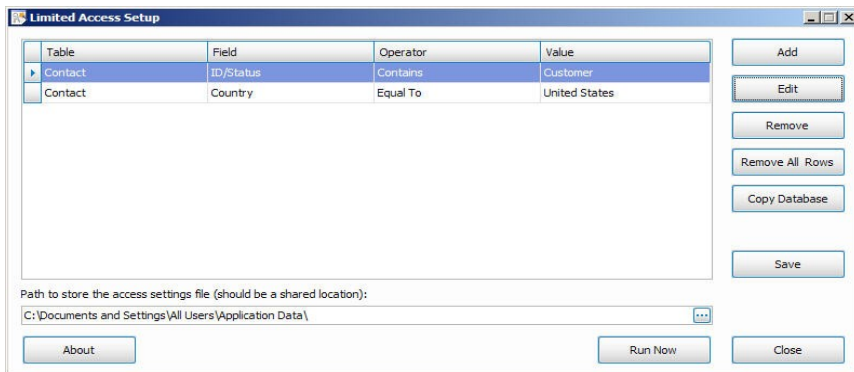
Limited Access Setup

| Table | Field | Operator | Value |
|---|---|---|---|
| Contact | ID/Status | Contains | Customer |
| Contact | Country | Equal To | United States |

Add

Edit

Remove

Remove All Rows

Copy Database

Save

Path to store the access settings file (should be a shared location):

C:\Documents and Settings\All Users\Application Data\

...

About

Run Now

Close